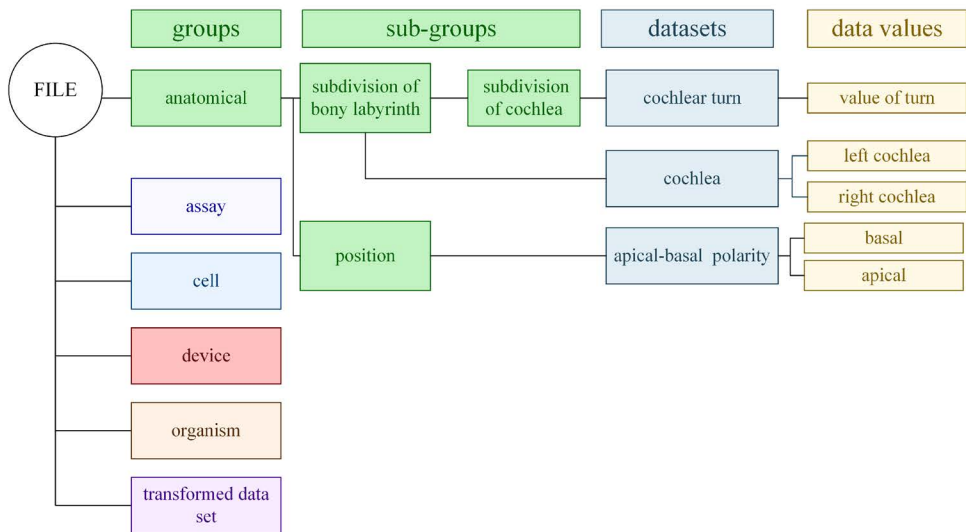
groups

sub-groups

datasets

data values

FILE

anatomical

subdivision of bony labyrinth

subdivision of cochlea

cochlear turn

value of turn

cochlea

left cochlea

right cochlea

assay

cell

position

apical-basal polarity

basal

apical

device

organism

transformed data set